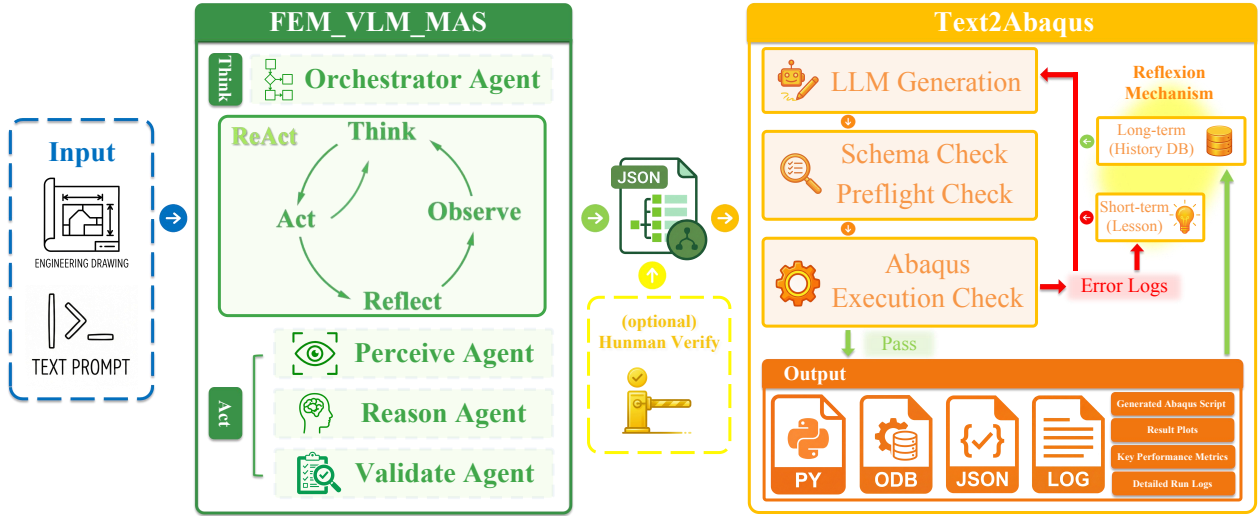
Input

ENGINEERING DRAWING

TEXT PROMPT

FEM_VLM_MAS

Think

Orchestrator Agent

ReAct

Think

Act

Observe

Reflect

Act

Perceive Agent

Reason Agent

Validate Agent

JSON

(optional)
Hunman Verify

Text2Abaqus

LLM Generation

Schema Check
Preflight Check

Abaqus
Execution Check

Reflexion Mechanism

Long-term
(History DB)

Short-term
(Lesson)

Error Logs

Pass

Output

PY

ODB

JSON

LOG

Generated Abaqus Script

Result Plots

Key Performance Metrics

Detailed Run Logs